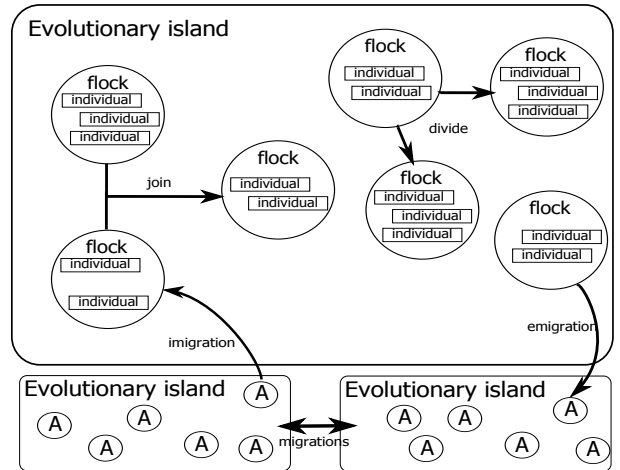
Evolutionary island

flock
individual
individual
individual

join

flock
individual
individual

flock
individual
individual

flock
individual
individual

divide

flock
individual
individual
individual

flock
individual
individual
individual

flock
individual
individual

imigration

emigration

Evolutionary island
A
A
A
A
A
A

migrations

Evolutionary island
A
A
A
A
A
A
A
A